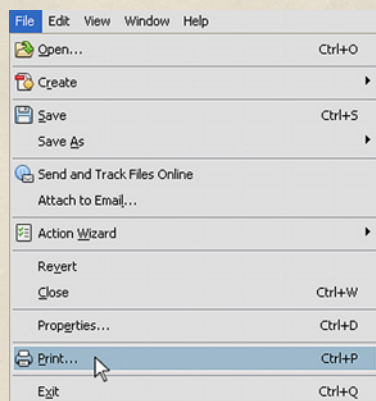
File Edit View Window Help

Open... Ctrl+O

Create

Save Ctrl+S

Save As

Send and Track Files Online

Attach to Email...

Action Wizard

Revert

Close Ctrl+W

Properties... Ctrl+D

Print... Ctrl+P

Exit Ctrl+Q